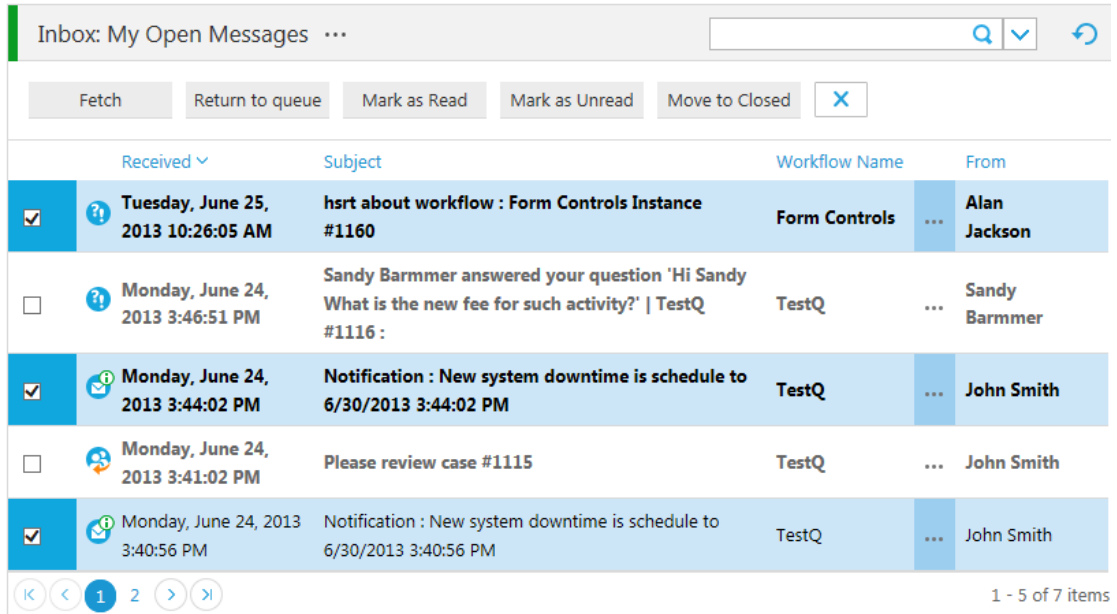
Inbox: My Open Messages ···

Fetch | Return to queue | Mark as Read | Mark as Unread | Move to Closed | ✕

| | Received | Subject | Workflow Name | | From |
|---|---|---|---|---|---|
| ☑ | Tuesday, June 25, 2013 10:26:05 AM | hsrt about workflow : Form Controls Instance #1160 | Form Controls | ... | Alan Jackson |
| ☐ | Monday, June 24, 2013 3:46:51 PM | Sandy Barmmer answered your question 'Hi Sandy What is the new fee for such activity?' \| TestQ #1116 : | TestQ | ... | Sandy Barmmer |
| ☑ | Monday, June 24, 2013 3:44:02 PM | Notification : New system downtime is schedule to 6/30/2013 3:44:02 PM | TestQ | ... | John Smith |
| ☐ | Monday, June 24, 2013 3:41:02 PM | Please review case #1115 | TestQ | ... | John Smith |
| ☑ | Monday, June 24, 2013 3:40:56 PM | Notification : New system downtime is schedule to 6/30/2013 3:40:56 PM | TestQ | ... | John Smith |

1 2

1 - 5 of 7 items